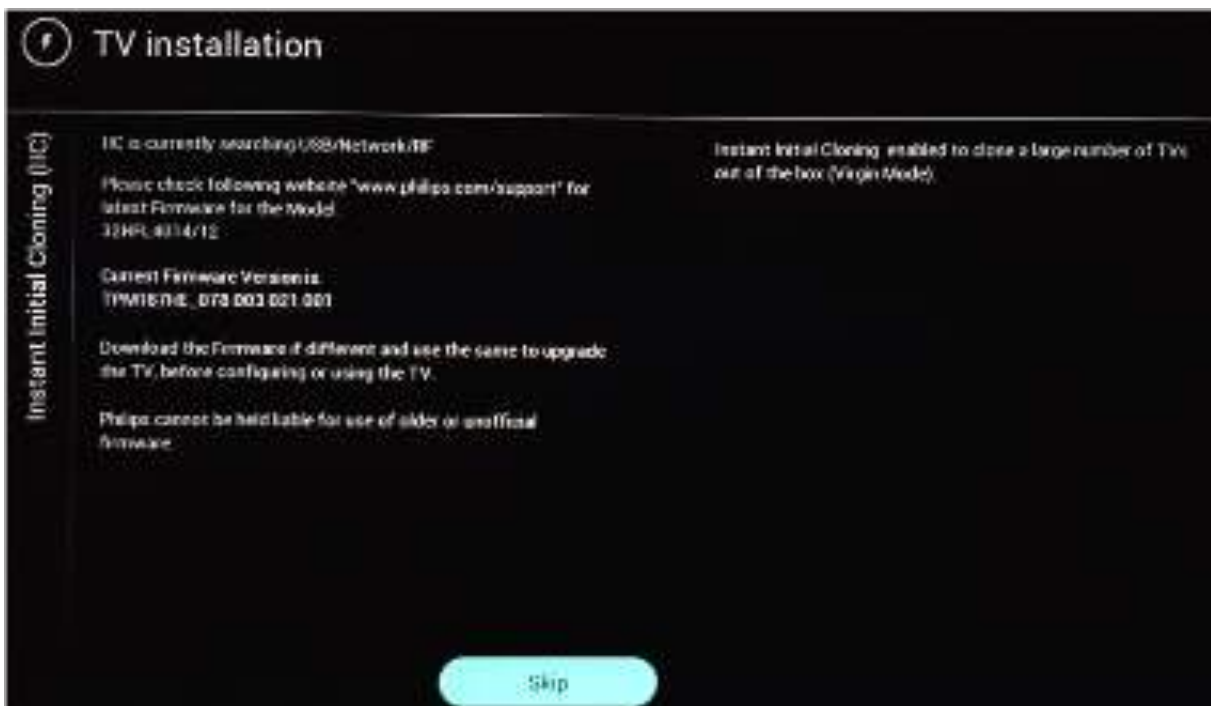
TV installation

Instant Initial Cloning (IIC)

IIC is currently searching USB/Network/RF

Please check following website "www.philips.com/support" for latest Firmware for the Model 32HFL4014/12

Current Firmware Version is TPM181HE_078.003.021.001

Download the Firmware if different and use the same to upgrade the TV, before configuring or using the TV.

Philips cannot be held liable for use of older or unoffical firmware.

Instant Initial Cloning enabled to clone a large number of TVs out of the box (Virgin Mode).

Skip